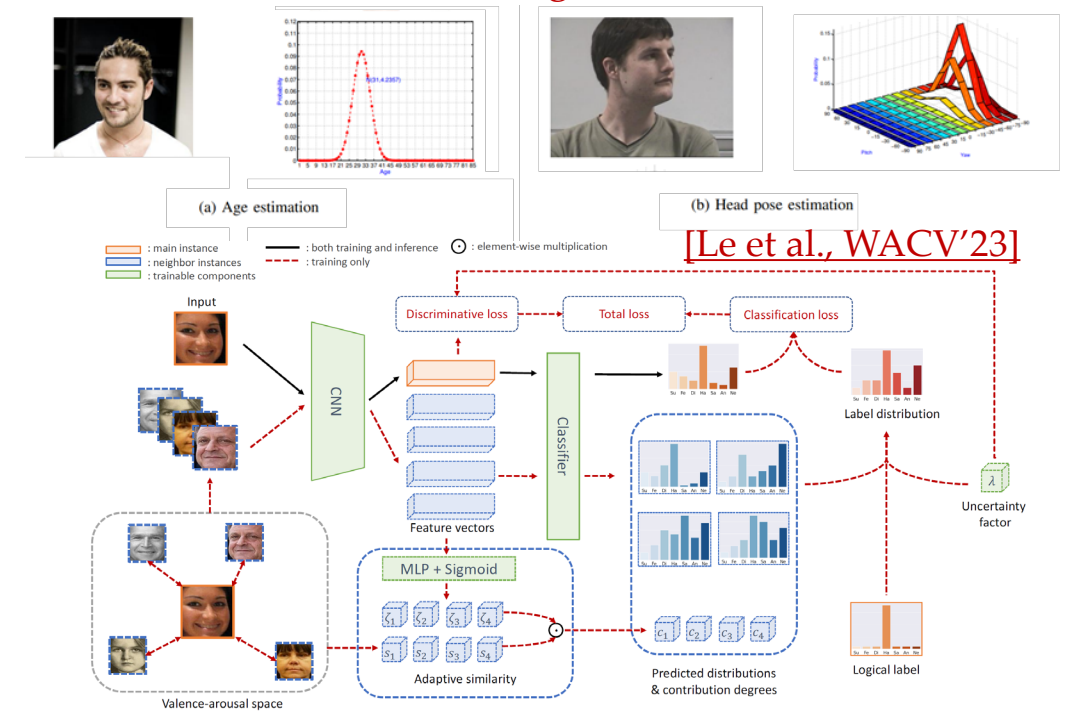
(a) Age estimation

(b) Head pose estimation

(31,4.2357)

Age

Probability

Pitch

Yaw

[Le et al., WACV’23]

: main instance
: neighbor instances
: trainable components
: both training and inference
: training only
$\odot$ : element-wise multiplication

Input

CNN

Discriminative loss

Total loss

Classification loss

Classifier

Su Fe Di Ha Sa An Ne

Label distribution

Feature vectors

MLP + Sigmoid

$\varsigma_1$ $\varsigma_2$ $\varsigma_3$ $\varsigma_4$

$s_1$ $s_2$ $s_3$ $s_4$

Adaptive similarity

$c_1$ $c_2$ $c_3$ $c_4$

Predicted distributions & contribution degrees

$\lambda$

Uncertainty factor

Logical label

Valence-arousal space